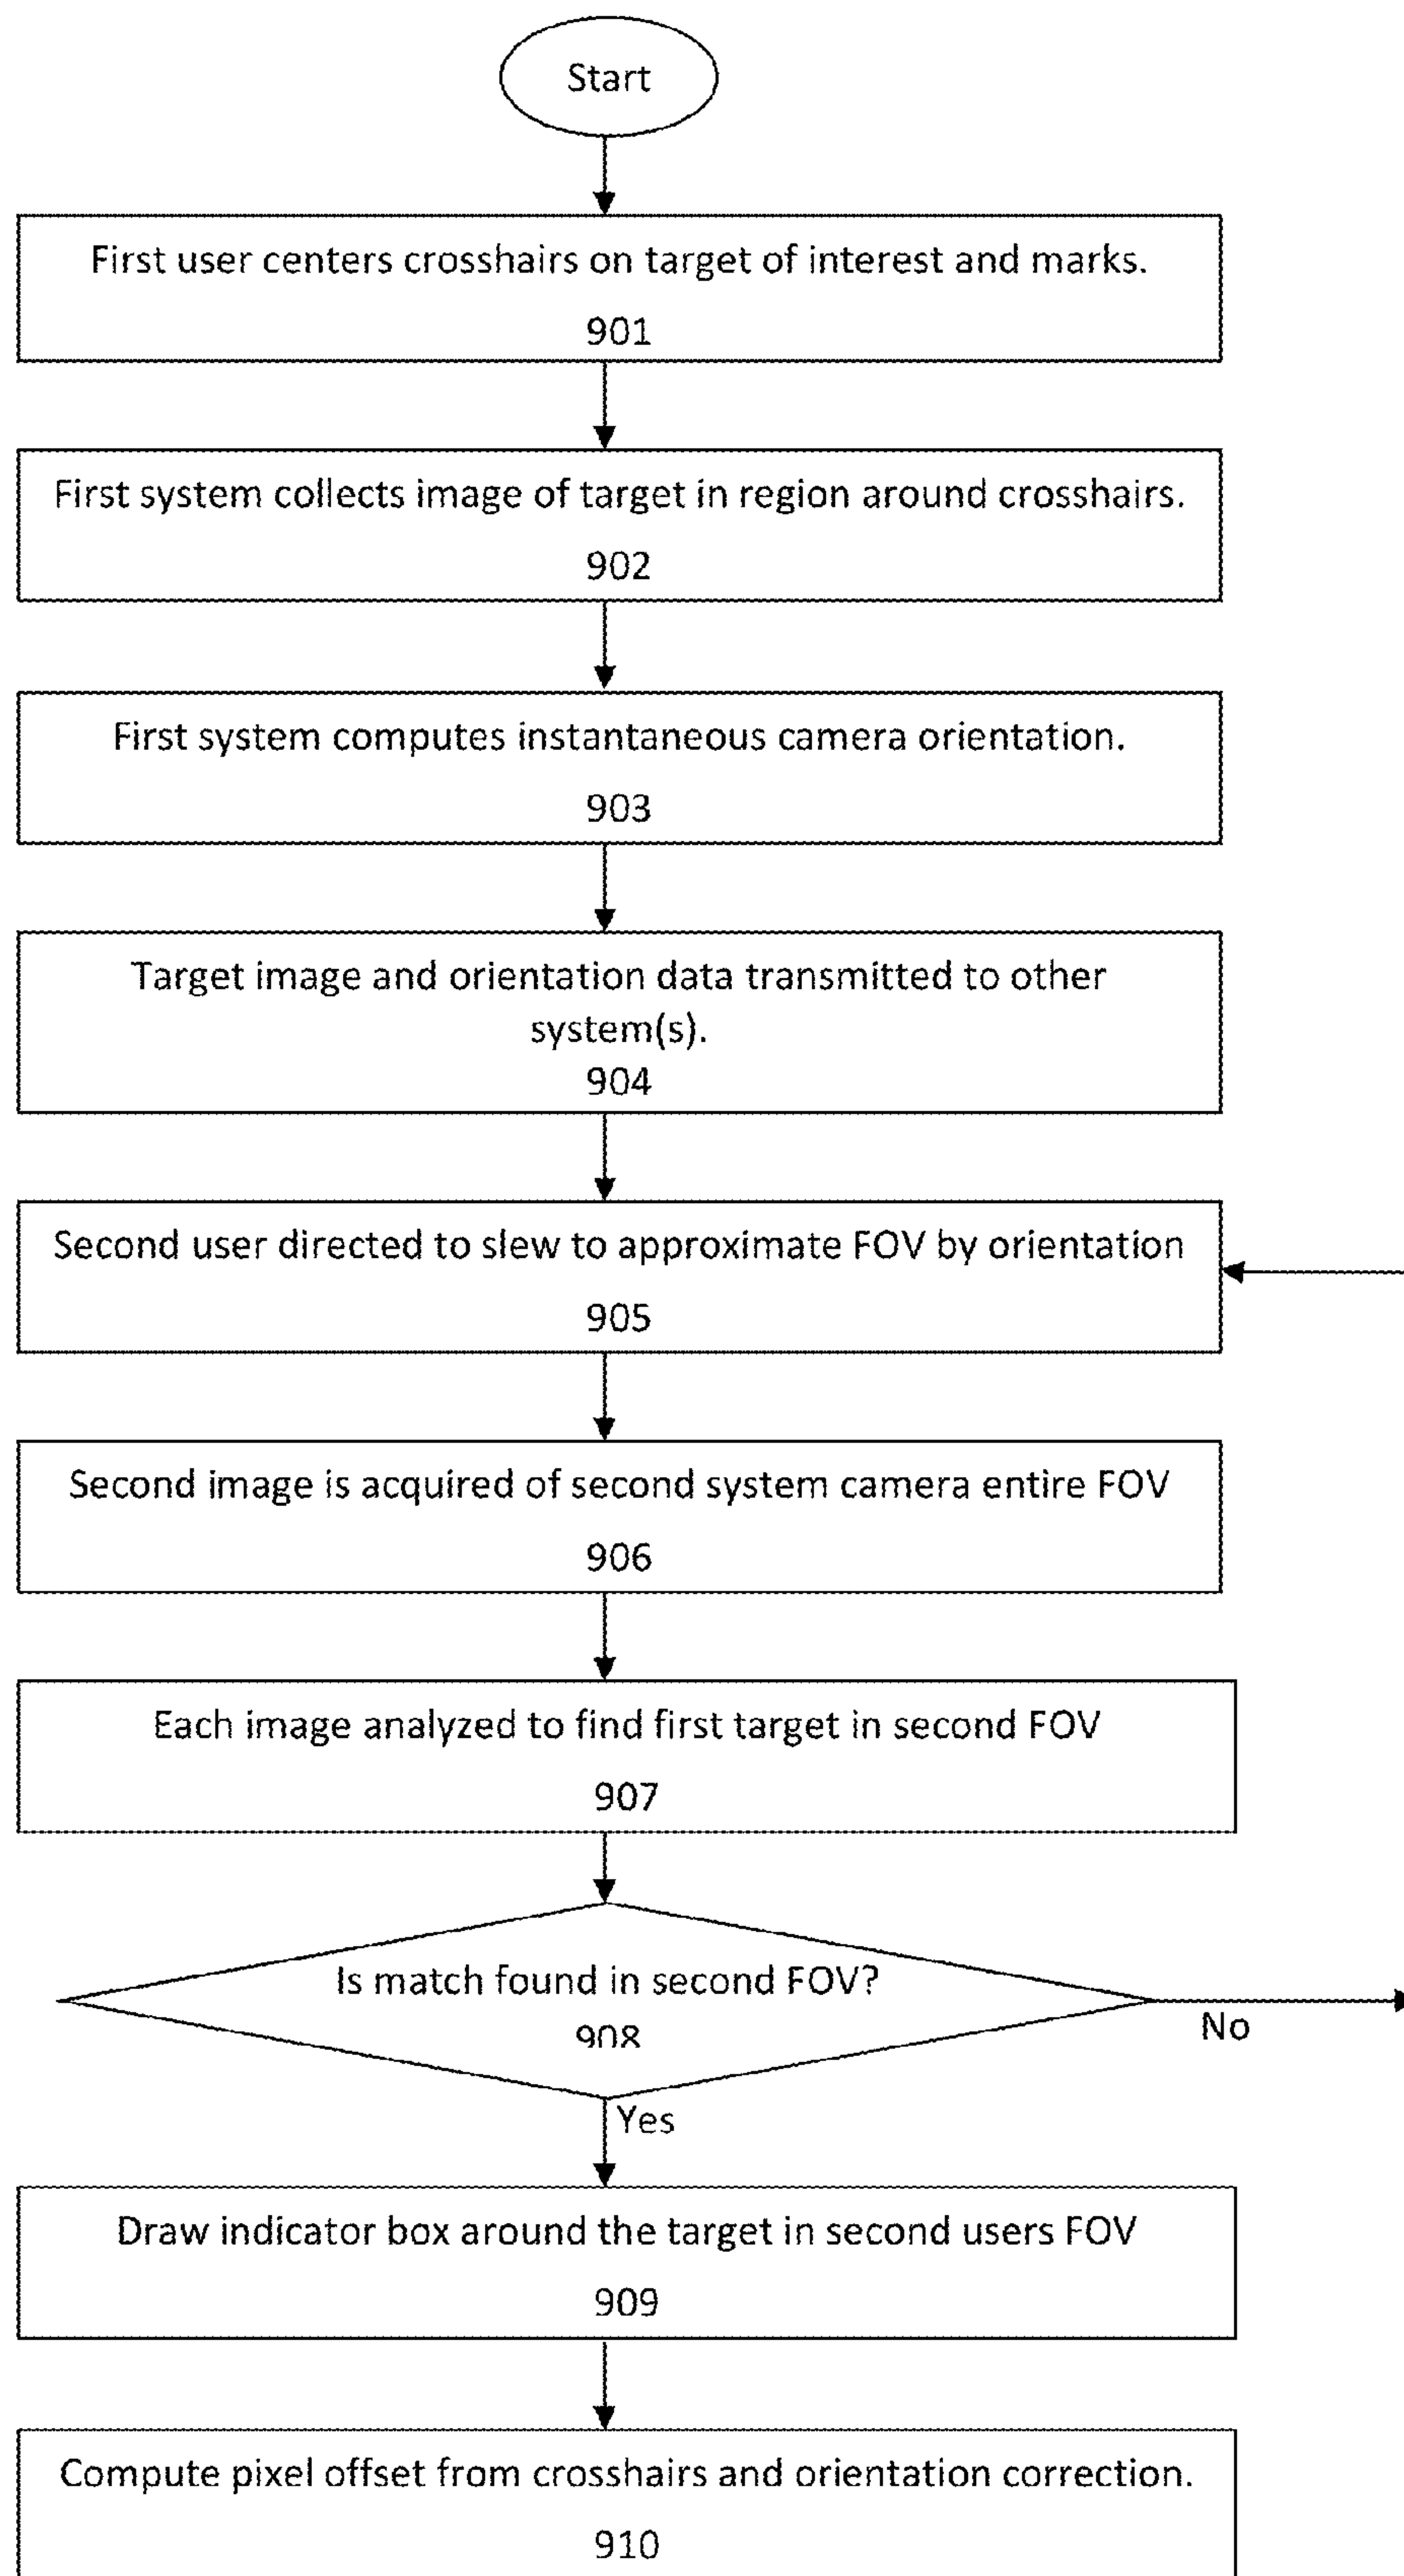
Start

First user centers crosshairs on target of interest and marks.
901

First system collects image of target in region around crosshairs.
902

First system computes instantaneous camera orientation.
903

Target image and orientation data transmitted to other system(s).
904

Second user directed to slew to approximate FOV by orientation
905

Second image is acquired of second system camera entire FOV
906

Each image analyzed to find first target in second FOV
907

Is match found in second FOV?
908

No

Yes

Draw indicator box around the target in second users FOV
909

Compute pixel offset from crosshairs and orientation correction.
910